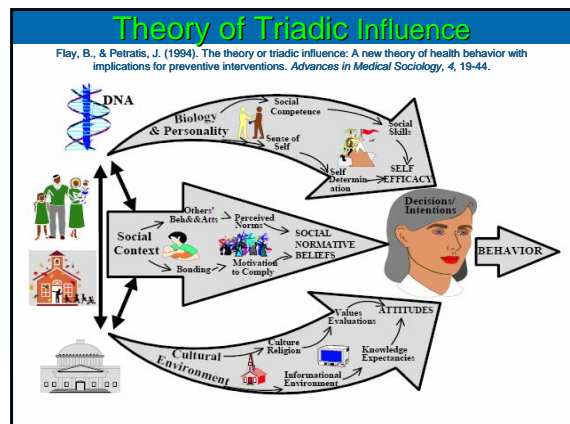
Theory of Triadic Influence

Flay, B., & Petratis, J. (1994). The theory or triadic influence: A new theory of health behavior with implications for preventive interventions. *Advances in Medical Sociology*, *4*, 19-44.

DNA

Biology & Personality

Social Competence

Sense of Self

Social Skills

Self Determination

SELF EFFICACY

Social Context

Others' Beh&&Atts

Perceived Norms

Bonding

Motivation to Comply

SOCIAL NORMATIVE BELIEFS

Decisions/ Intentions

BEHAVIOR

Cultural Environment

Culture Religion

Values Evaluations

ATTITUDES

Knowledge Expectancies

Informational Environment